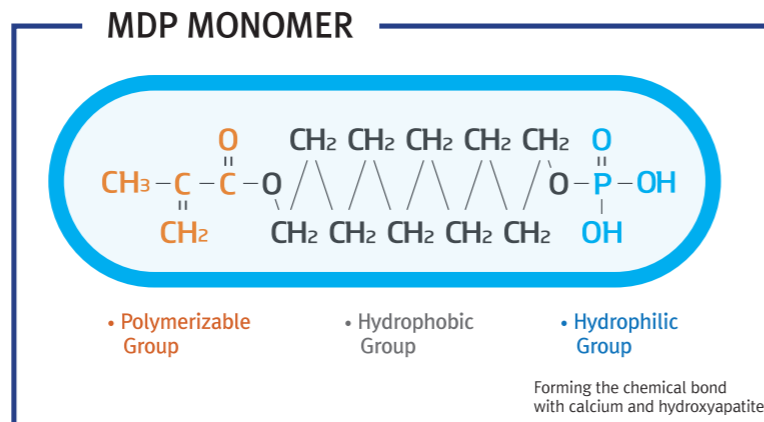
MDP MONOMER

O
$CH_3-C-C-O$ $CH_2$ $CH_2$ $CH_2$ $CH_2$ $CH_2$ $O-P-OH$
$CH_2$ $CH_2$ $CH_2$ $CH_2$ $CH_2$ $CH_2$ OH
O

• Polymerizable Group

• Hydrophobic Group

• Hydrophilic Group

Forming the chemical bond with calcium and hydroxyapatite